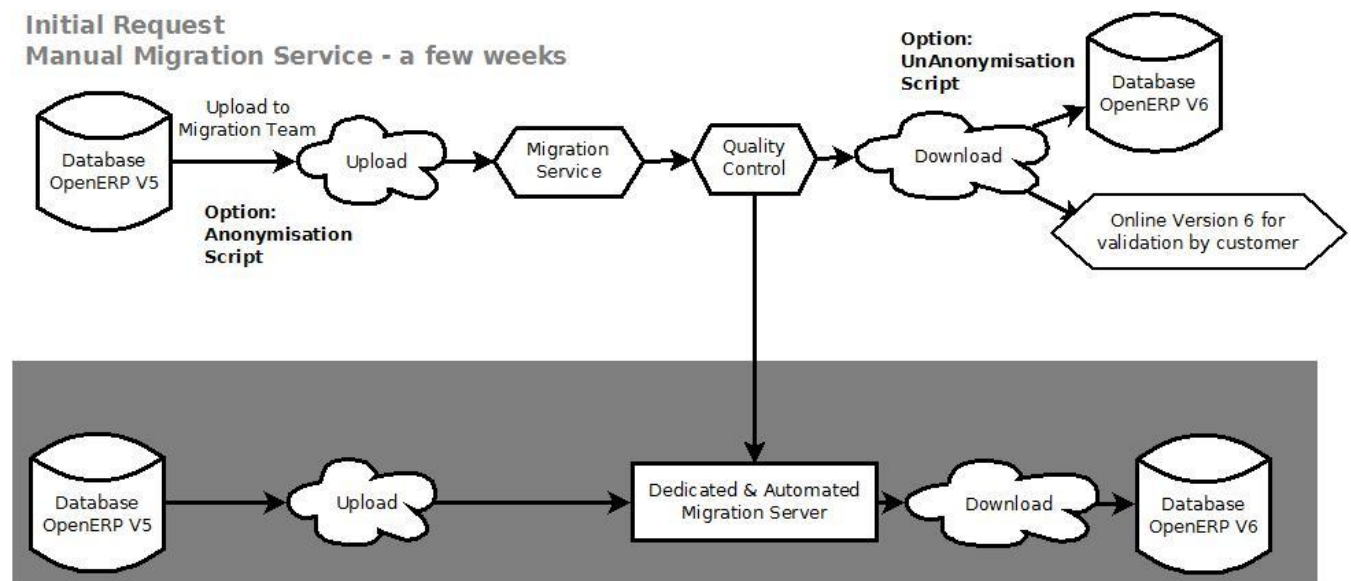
Initial Request
Manual Migration Service - a few weeks

Database OpenERP V5

Upload to Migration Team

Upload

Option: Anonymisation Script

Migration Service

Quality Control

Option: UnAnonymisation Script

Download

Database OpenERP V6

Online Version 6 for validation by customer

Database OpenERP V5

Upload

Dedicated & Automated Migration Server

Download

Database OpenERP V6